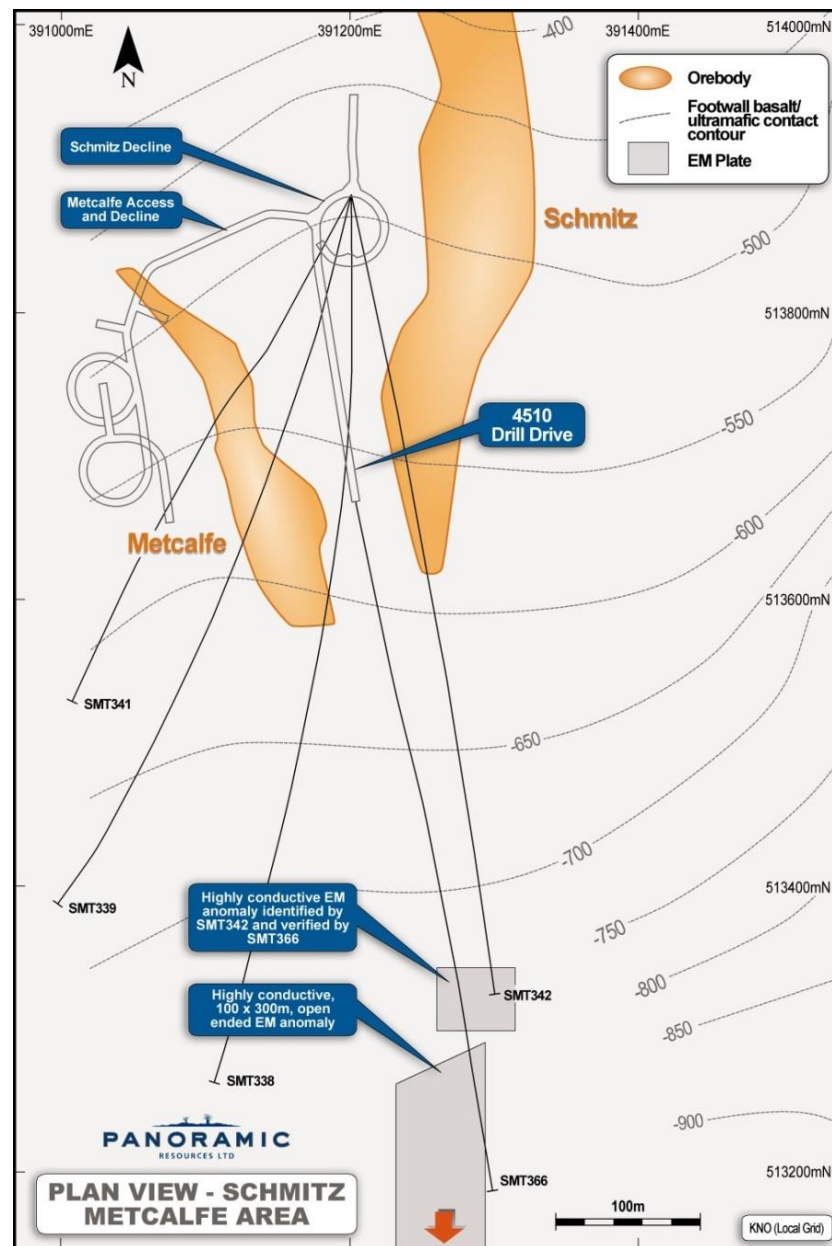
391000mE

391200mE

-400

391400mE

514000mN

N

Orebody

Footwall basalt/ ultramafic contact contour

EM Plate

Schmitz Decline

Metcalfe Access and Decline

Schmitz

-500

513800mN

4510 Drill Drive

-550

-600

Metcalfe

513600mN

SMT341

-650

-700

SMT339

Highly conductive EM anomaly identified by SMT342 and verified by SMT366

513400mN

-750

-800

SMT342

Highly conductive, 100 x 300m, open ended EM anomaly

-850

SMT338

-900

PANORAMIC
RESOURCES LTD

SMT366

513200mN

PLAN VIEW - SCHMITZ METCALFE AREA

100m

KNO (Local Grid)